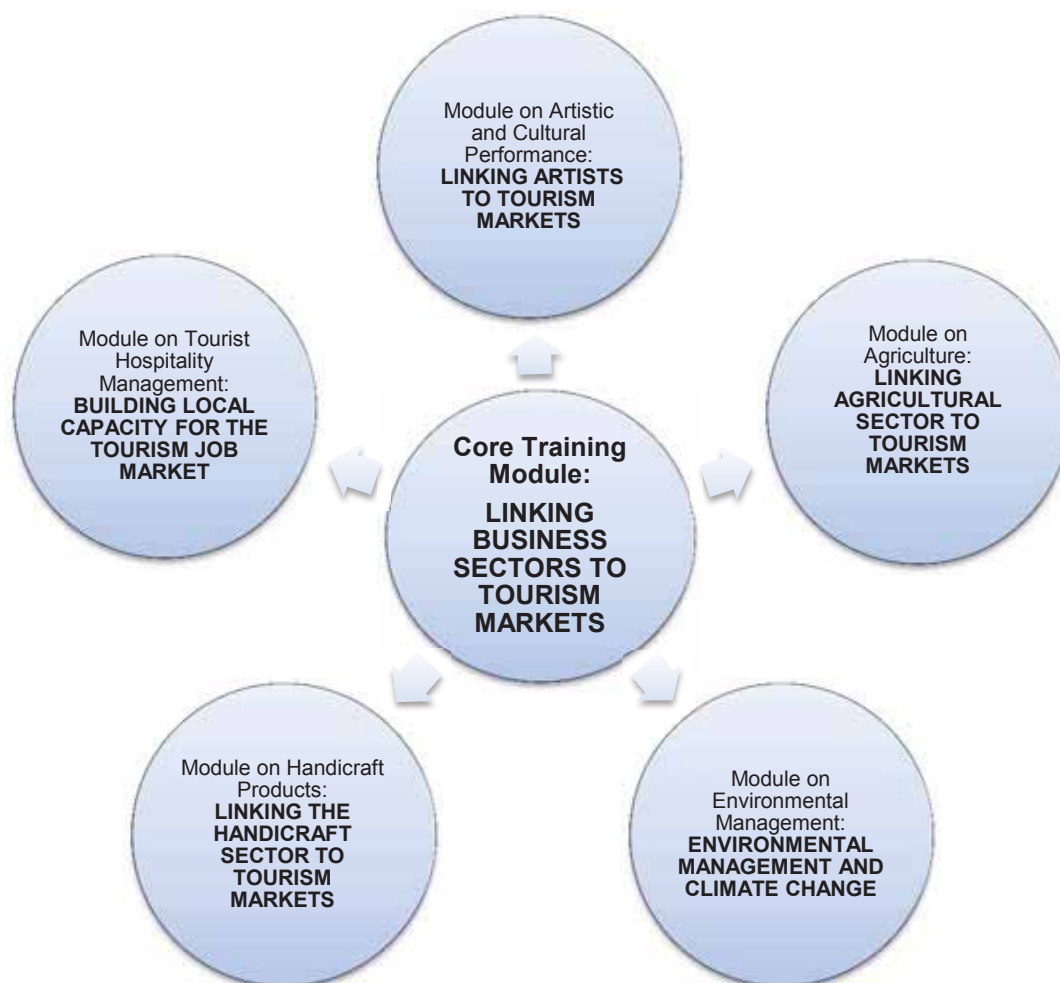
Module on Artistic and Cultural Performance: **LINKING ARTISTS TO TOURISM MARKETS**

Module on Tourist Hospitality Management: **BUILDING LOCAL CAPACITY FOR THE TOURISM JOB MARKET**

**Core Training Module:**

**LINKING BUSINESS SECTORS TO TOURISM MARKETS**

Module on Agriculture: **LINKING AGRICULTURAL SECTOR TO TOURISM MARKETS**

Module on Handicraft Products: **LINKING THE HANDICRAFT SECTOR TO TOURISM MARKETS**

Module on Environmental Management: **ENVIRONMENTAL MANAGEMENT AND CLIMATE CHANGE**